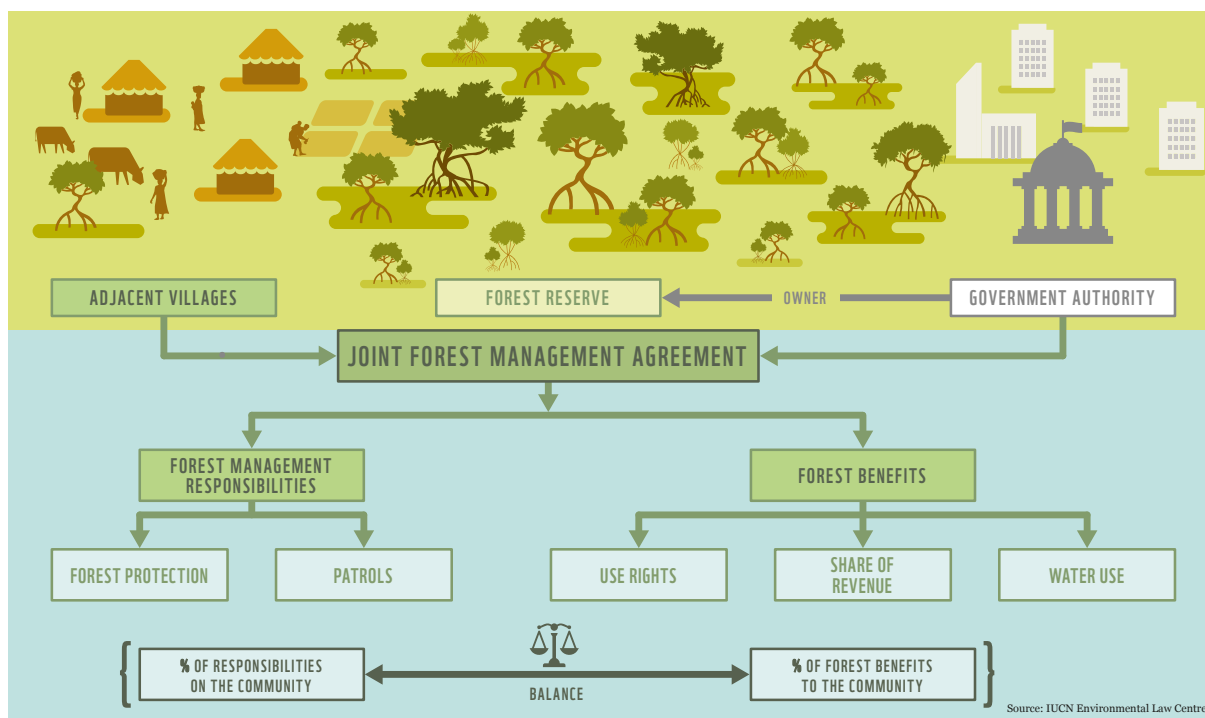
ADJACENT VILLAGES

FOREST RESERVE

OWNER

GOVERNMENT AUTHORITY

JOINT FOREST MANAGEMENT AGREEMENT

FOREST MANAGEMENT RESPONSIBILITIES

FOREST BENEFITS

FOREST PROTECTION

PATROLS

USE RIGHTS

SHARE OF REVENUE

WATER USE

% OF RESPONSIBILITIES ON THE COMMUNITY

BALANCE

% OF FOREST BENEFITS TO THE COMMUNITY

Source: IUCN Environmental Law Centre